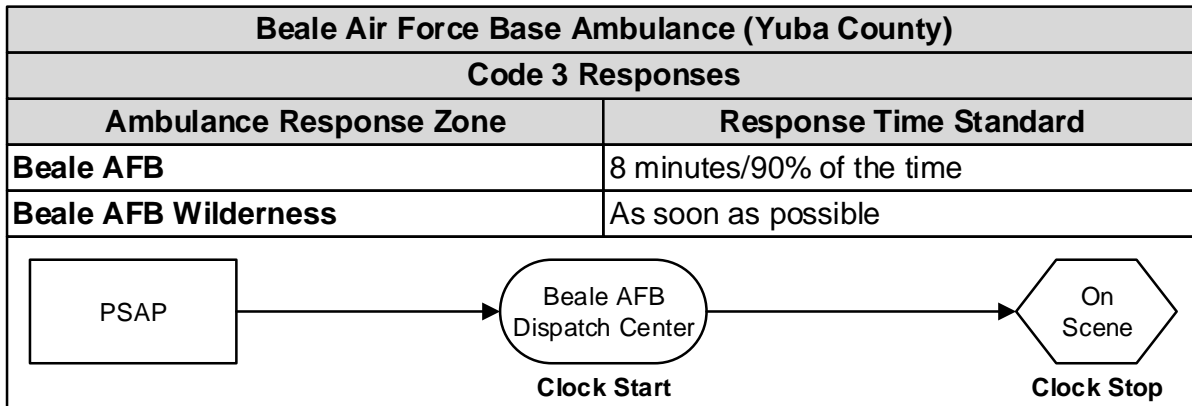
| Beale Air Force Base Ambulance (Yuba County) | |
|---|---|
| Code 3 Responses | |
| Ambulance Response Zone | Response Time Standard |
| Beale AFB | 8 minutes/90% of the time |
| Beale AFB Wilderness | As soon as possible |

PSAP

Beale AFB Dispatch Center

On Scene

Clock Start

Clock Stop